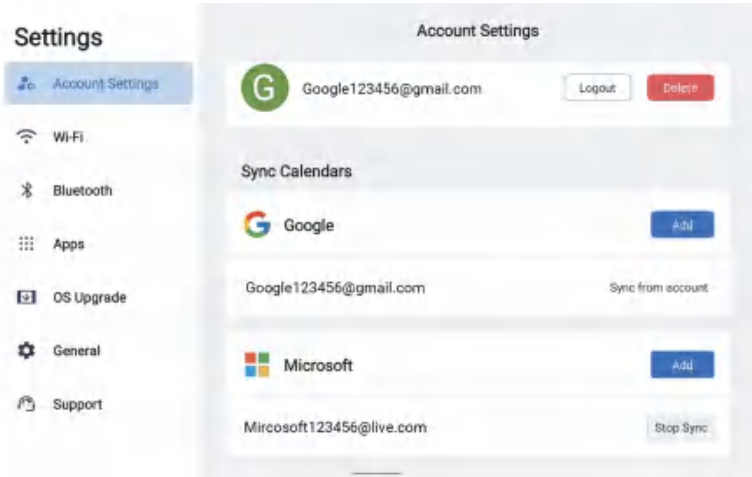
Settings

Account Settings

Wi-Fi

Bluetooth

Apps

OS Upgrade

General

Support

Account Settings

G

Google123456@gmail.com

Logout

Delete

Sync Calendars

Google

Add

Google123456@gmail.com

Sync from account

Microsoft

Add

Mircosoft123456@live.com

Stop Sync